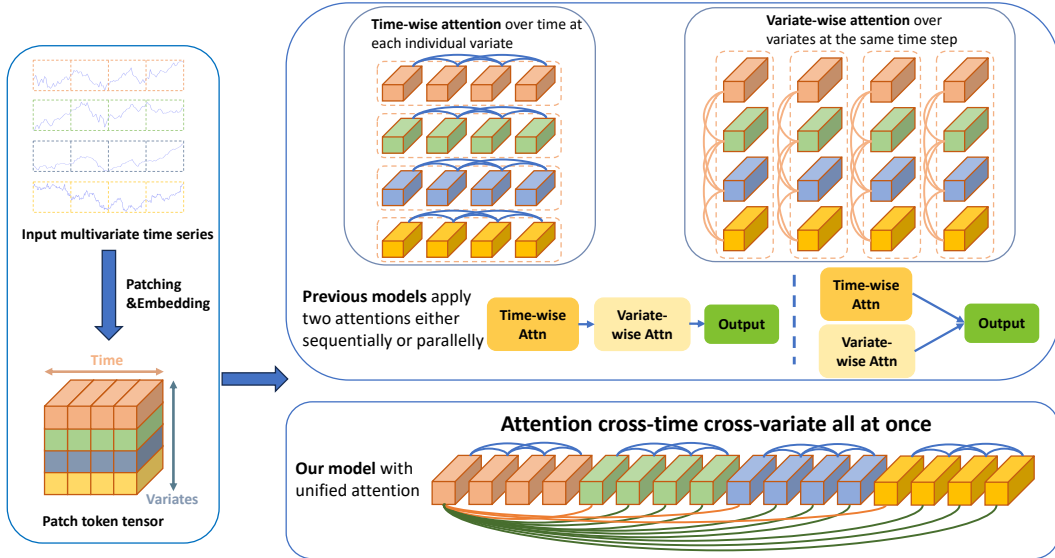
Input multivariate time series

Patching &Embedding

Time

Variates

Patch token tensor

Time-wise attention over time at each individual variate

Variate-wise attention over variates at the same time step

Previous models apply two attentions either sequentially or parallelly

Time-wise Attn

Variate-wise Attn

Output

Time-wise Attn

Variate-wise Attn

Output

Attention cross-time cross-variate all at once

Our model with unified attention